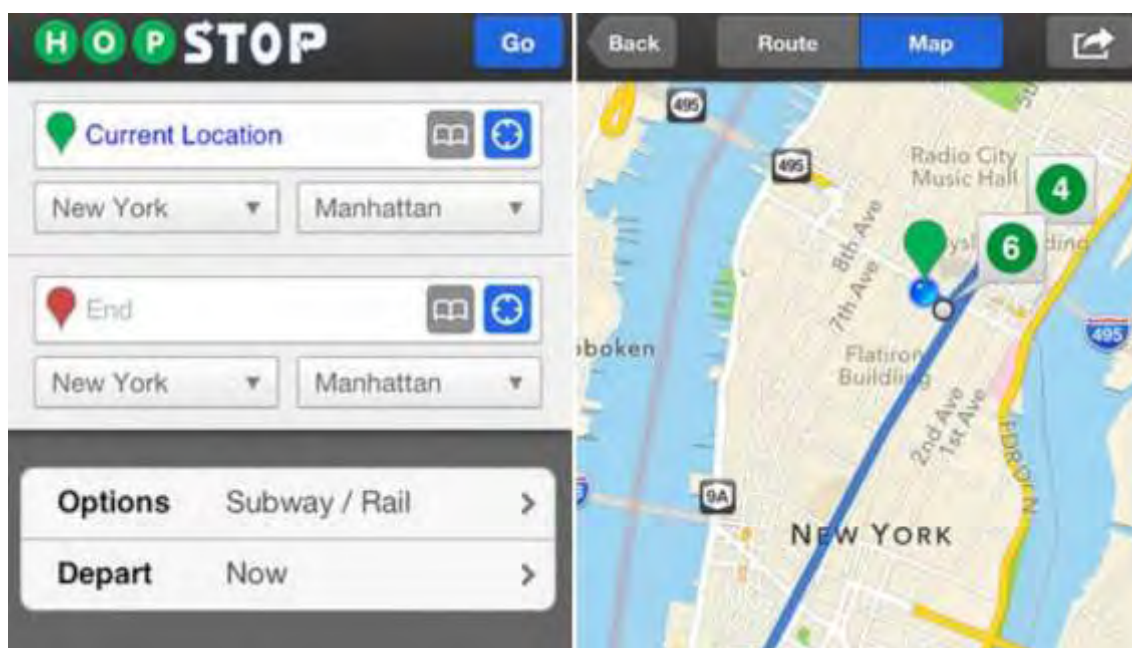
HOPSTOP Go

Current Location

New York ▾ Manhattan ▾

End

New York ▾ Manhattan ▾

Options Subway / Rail >

Depart Now >

Back Route Map

495

495

Radio City Music Hall

4

6

8th Ave

7th Ave

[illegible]ysl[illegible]ding

495

oboken

Flatiron Building

2nd Ave

1st Ave

FDR Dr

9A

NEW YORK